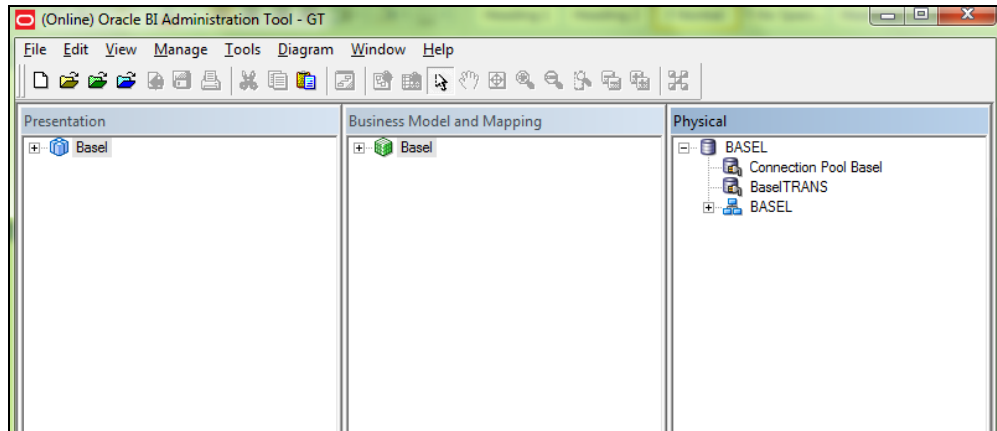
(Online) Oracle BI Administration Tool - GT

File Edit View Manage Tools Diagram Window Help

Presentation

Basel

Business Model and Mapping

Basel

Physical

BASEL

Connection Pool Basel

BaselTRANS

BASEL